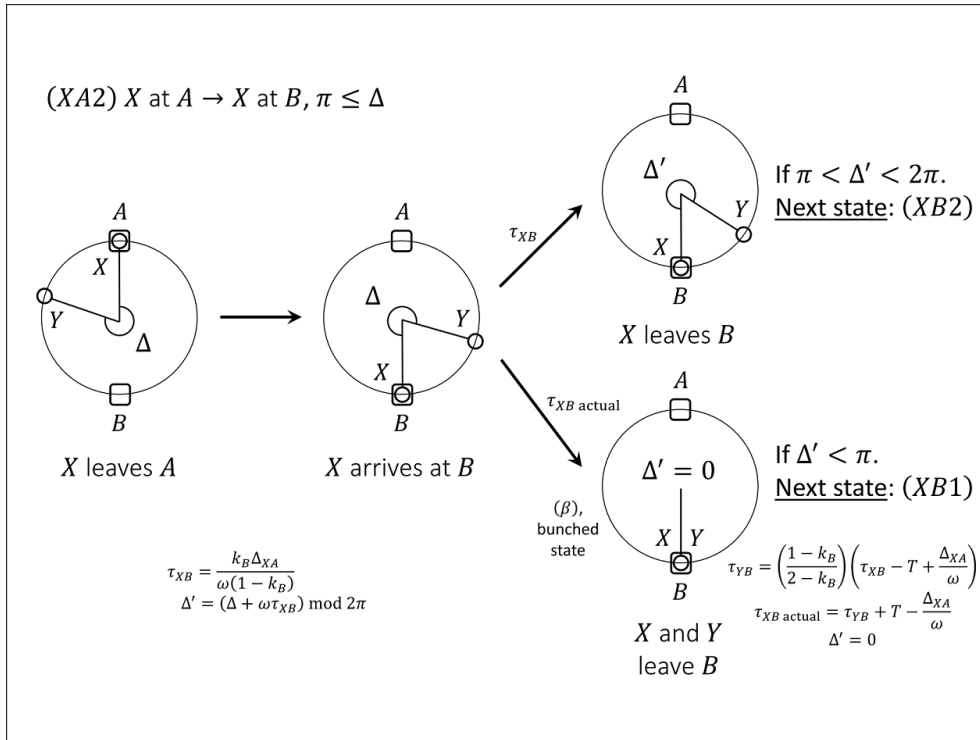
$(XA2)$ $X$ at $A \rightarrow X$ at $B$, $\pi \leq \Delta$

$A$
$X$
$Y$
$\Delta$
$B$
$X$ leaves $A$

$A$
$\Delta$
$Y$
$X$
$B$
$X$ arrives at $B$

$\tau_{XB}$

$A$
$\Delta'$
$Y$
$X$
$B$
$X$ leaves $B$

If $\pi < \Delta' < 2\pi$.
Next state: $(XB2)$

$\tau_{XB \text{ actual}}$

$(\beta)$, bunched state

$A$
$\Delta' = 0$
$X$ $Y$
$B$
$X$ and $Y$ leave $B$

If $\Delta' < \pi$.
Next state: $(XB1)$

$\tau_{XB} = \frac{k_B \Delta_{XA}}{\omega(1-k_B)}$
$\Delta' = (\Delta + \omega\tau_{XB}) \bmod 2\pi$

$\tau_{YB} = \left(\frac{1-k_B}{2-k_B}\right)\left(\tau_{XB} - T + \frac{\Delta_{XA}}{\omega}\right)$
$\tau_{XB \text{ actual}} = \tau_{YB} + T - \frac{\Delta_{XA}}{\omega}$
$\Delta' = 0$